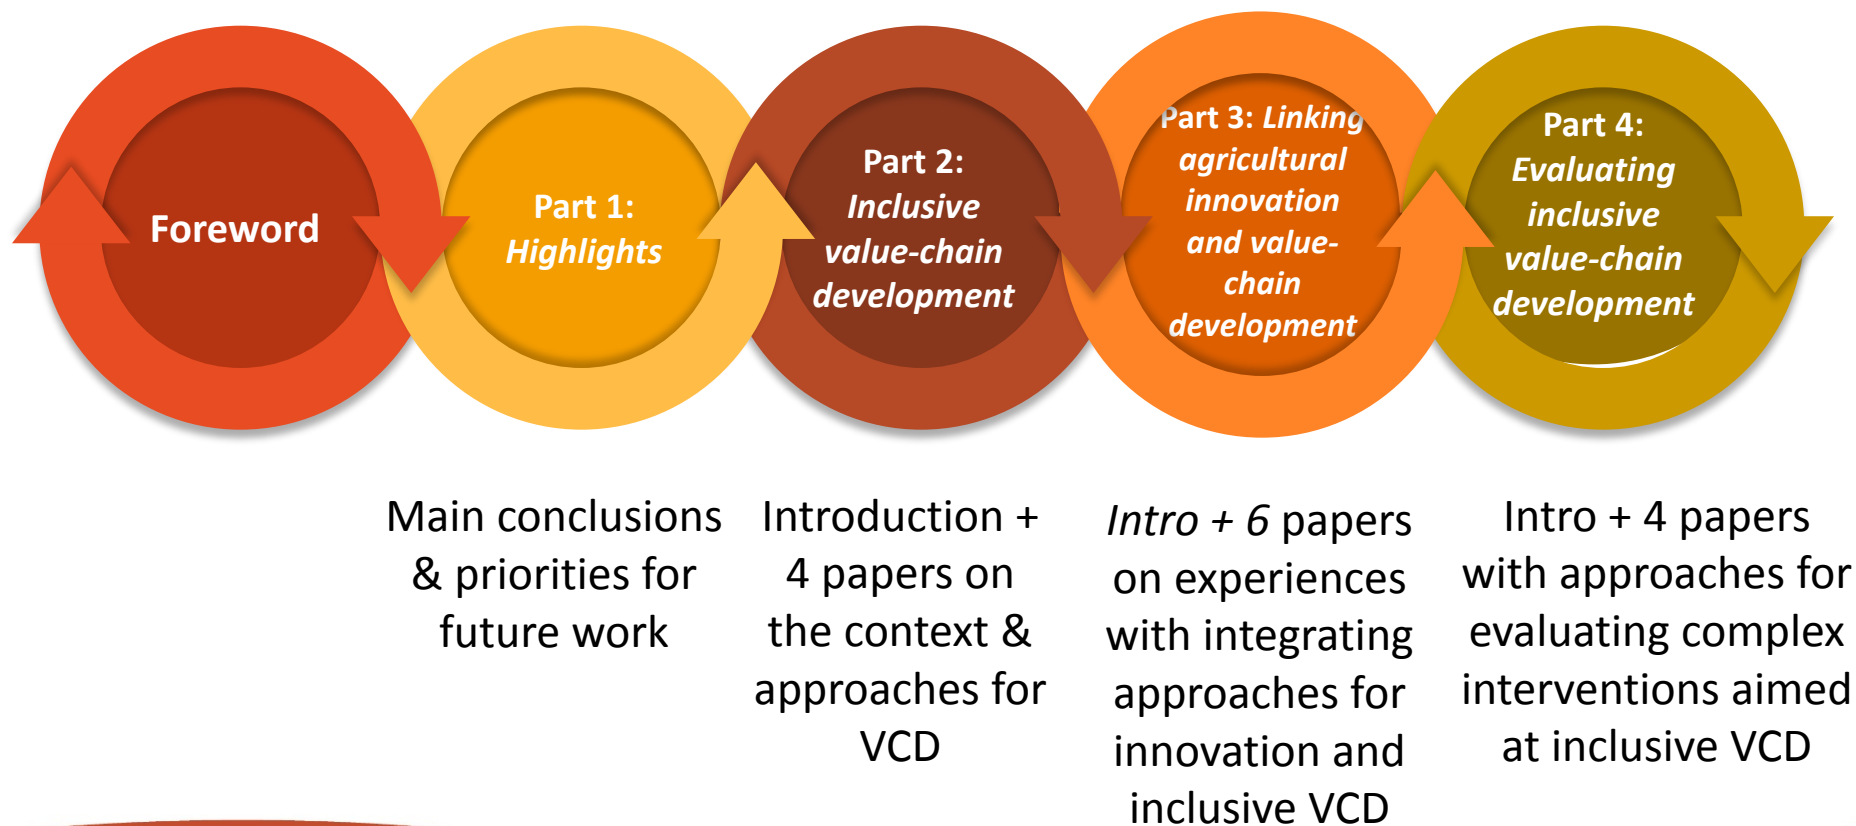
Foreword

Part 1: *Highlights*

Part 2: *Inclusive value-chain development*

Part 3: *Linking agricultural innovation and value-chain development*

Part 4: *Evaluating inclusive value-chain development*

Main conclusions & priorities for future work

Introduction + 4 papers on the context & approaches for VCD

*Intro + 6* papers on experiences with integrating approaches for innovation and inclusive VCD

Intro + 4 papers with approaches for evaluating complex interventions aimed at inclusive VCD